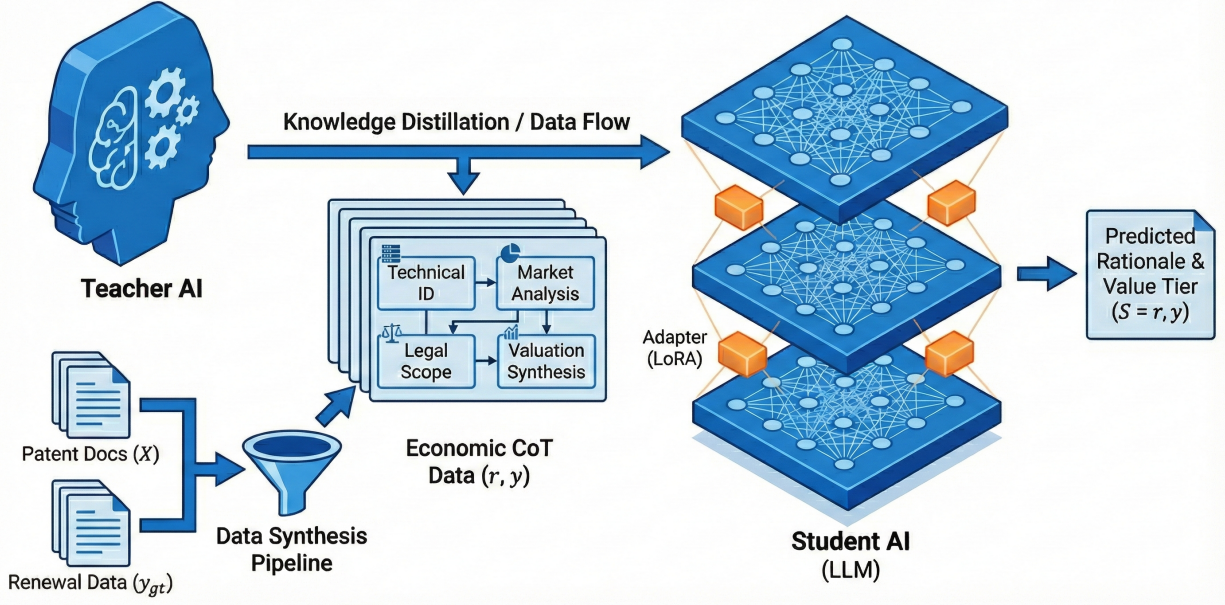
Knowledge Distillation / Data Flow

Teacher AI

Technical ID

Market Analysis

Legal Scope

Valuation Synthesis

Economic CoT Data $(r, y)$

Patent Docs $(X)$

Renewal Data $(y_{gt})$

Data Synthesis Pipeline

Adapter (LoRA)

Student AI (LLM)

Predicted Rationale & Value Tier $(S = r, y)$